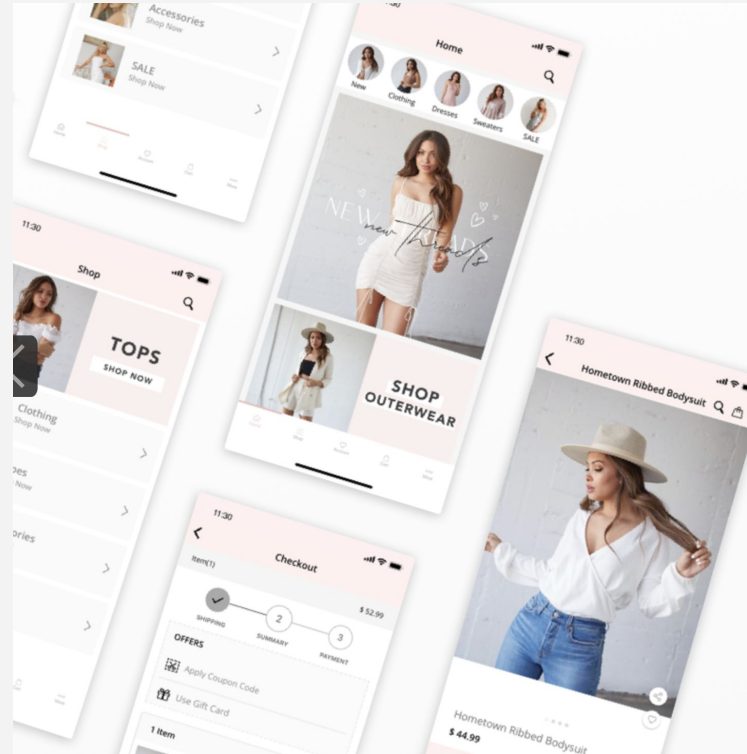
Accessories
Shop Now

SALE
Shop Now

Home

New
Clothing
Dresses
Sweaters
SALE

NEW
new Threads

SHOP
OUTERWEAR

11:30
Shop

TOPS
SHOP NOW

Clothing
Shop Now

oes
Now

ories

11:30
Checkout
Item(1)
$ 52.99
SHIPPING
2
SUMMARY
3
PAYMENT
OFFERS
Apply Coupon Code
Use Gift Card
1 Item

11:30
Hometown Ribbed Bodysuit

Hometown Ribbed Bodysuit
$ 44.99